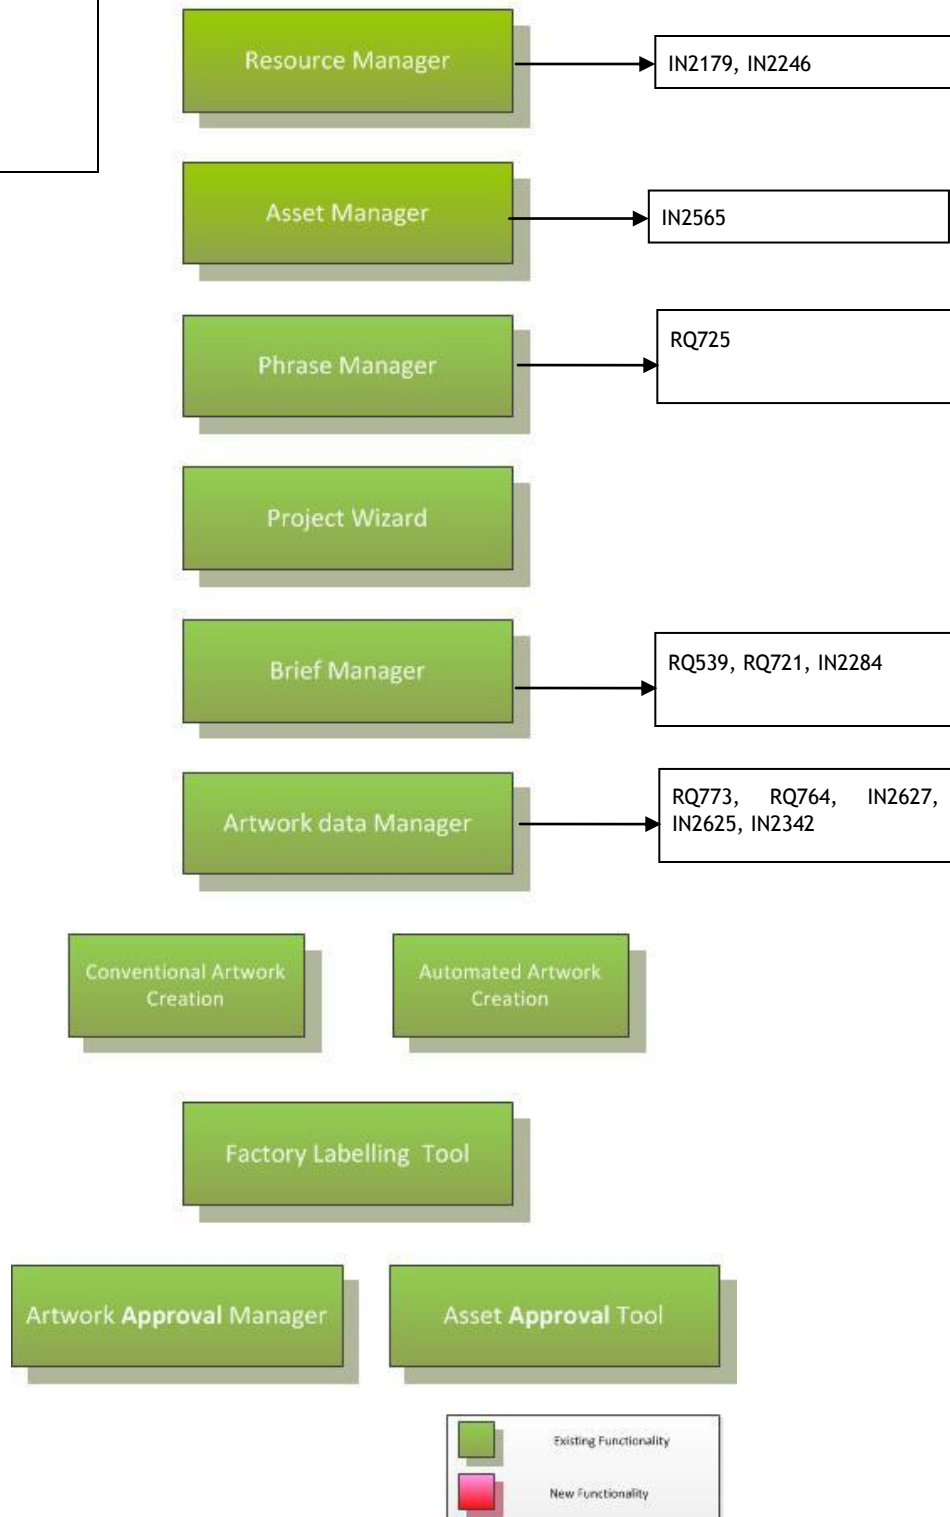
Resource Manager

IN2179, IN2246

Asset Manager

IN2565

Phrase Manager

RQ725

Project Wizard

Brief Manager

RQ539, RQ721, IN2284

Artwork data Manager

RQ773, RQ764, IN2627, IN2625, IN2342

Conventional Artwork Creation

Automated Artwork Creation

Factory Labelling Tool

Artwork Approval Manager

Asset Approval Tool

Existing Functionality

New Functionality